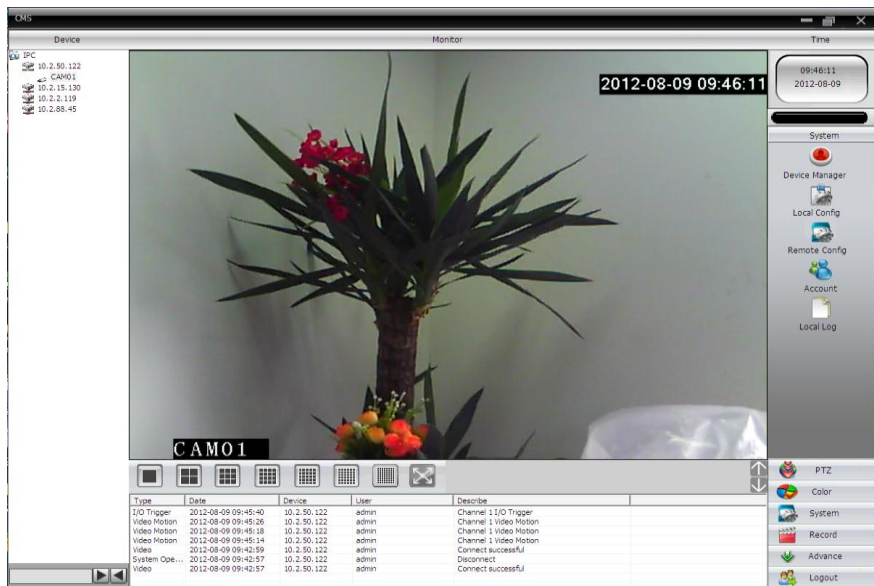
CMS

Device

Monitor

Time

IPC
10.2.50.122
CAM01
10.2.15.130
10.2.2.119
10.2.88.45

2012-08-09 09:46:11

CAM01

09:46:11
2012-08-09

System

Device Manager

Local Config

Remote Config

Account

Local Log

PTZ

Color

System

Record

Advance

Logout

| Type | Date | Device | User | Describe |
|---|---|---|---|---|
| I/O Trigger | 2012-08-09 09:45:40 | 10.2.50.122 | admin | Channel 1 I/O Trigger |
| Video Motion | 2012-08-09 09:45:26 | 10.2.50.122 | admin | Channel 1 Video Motion |
| Video Motion | 2012-08-09 09:45:18 | 10.2.50.122 | admin | Channel 1 Video Motion |
| Video Motion | 2012-08-09 09:45:14 | 10.2.50.122 | admin | Channel 1 Video Motion |
| Video | 2012-08-09 09:42:59 | 10.2.50.122 | admin | Connect successful |
| System Ope... | 2012-08-09 09:42:57 | 10.2.50.122 | admin | Disconnect |
| Video | 2012-08-09 09:42:57 | 10.2.50.122 | admin | Connect successful |